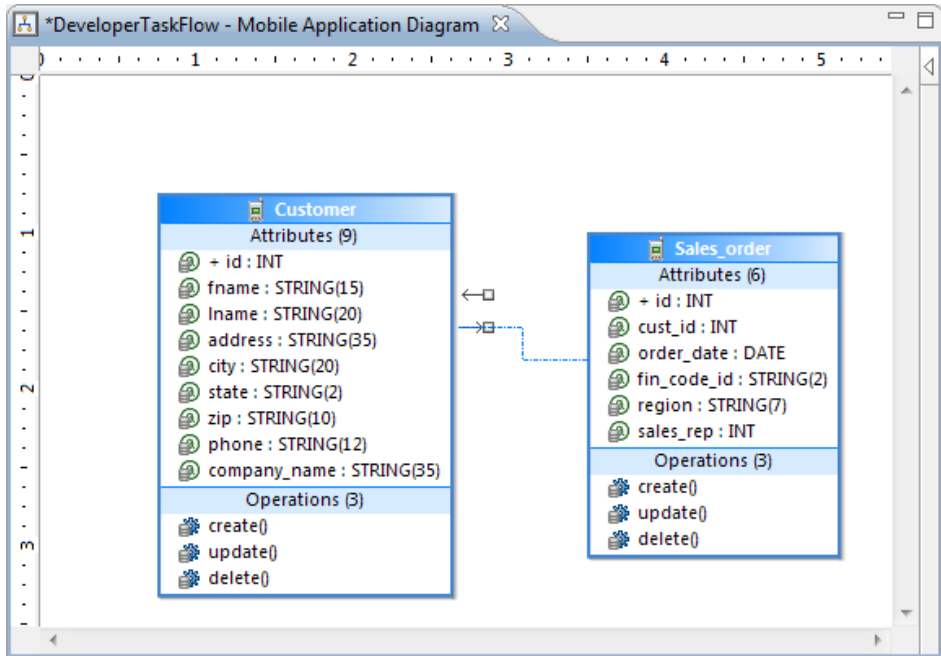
*DeveloperTaskFlow - Mobile Application Diagram

0 1 2 3 4 5

0 1 2 3

Customer
Attributes (9)
+ id : INT
fname : STRING(15)
lname : STRING(20)
address : STRING(35)
city : STRING(20)
state : STRING(2)
zip : STRING(10)
phone : STRING(12)
company_name : STRING(35)
Operations (3)
create()
update()
delete()

Sales_order
Attributes (6)
+ id : INT
cust_id : INT
order_date : DATE
fin_code_id : STRING(2)
region : STRING(7)
sales_rep : INT
Operations (3)
create()
update()
delete()